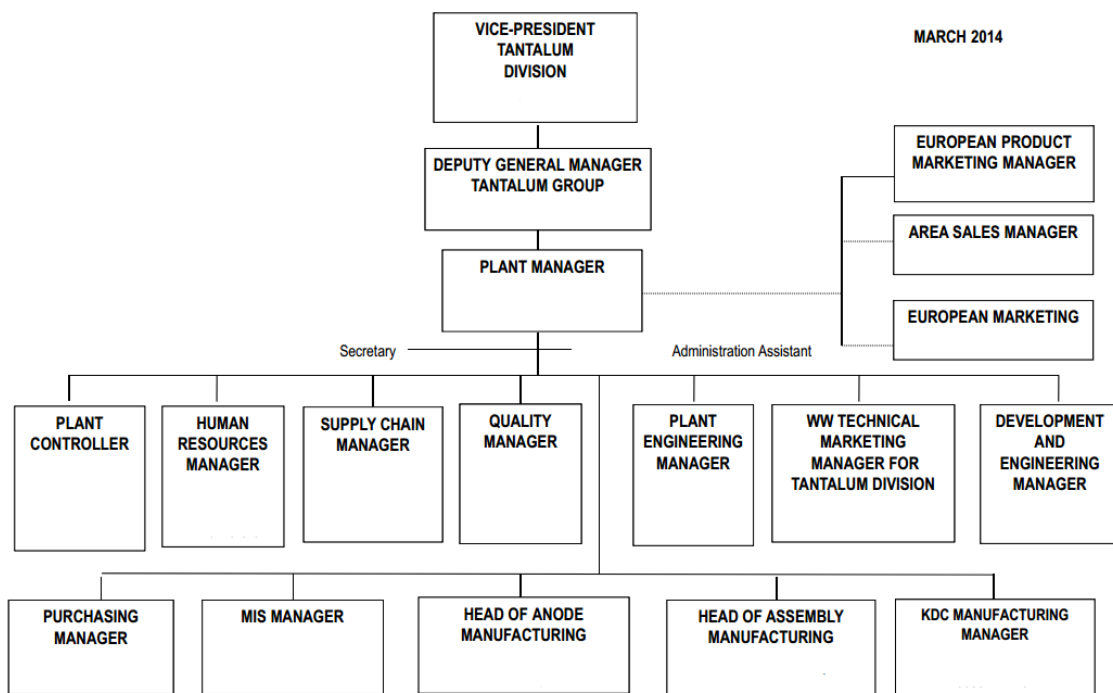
VICE-PRESIDENT TANTALUM DIVISION

MARCH 2014

DEPUTY GENERAL MANAGER TANTALUM GROUP

EUROPEAN PRODUCT MARKETING MANAGER

AREA SALES MANAGER

PLANT MANAGER

EUROPEAN MARKETING

Secretary

Administration Assistant

PLANT CONTROLLER

HUMAN RESOURCES MANAGER

SUPPLY CHAIN MANAGER

QUALITY MANAGER

PLANT ENGINEERING MANAGER

WW TECHNICAL MARKETING MANAGER FOR TANTALUM DIVISION

DEVELOPMENT AND ENGINEERING MANAGER

PURCHASING MANAGER

MIS MANAGER

HEAD OF ANODE MANUFACTURING

HEAD OF ASSEMBLY MANUFACTURING

KDC MANUFACTURING MANAGER